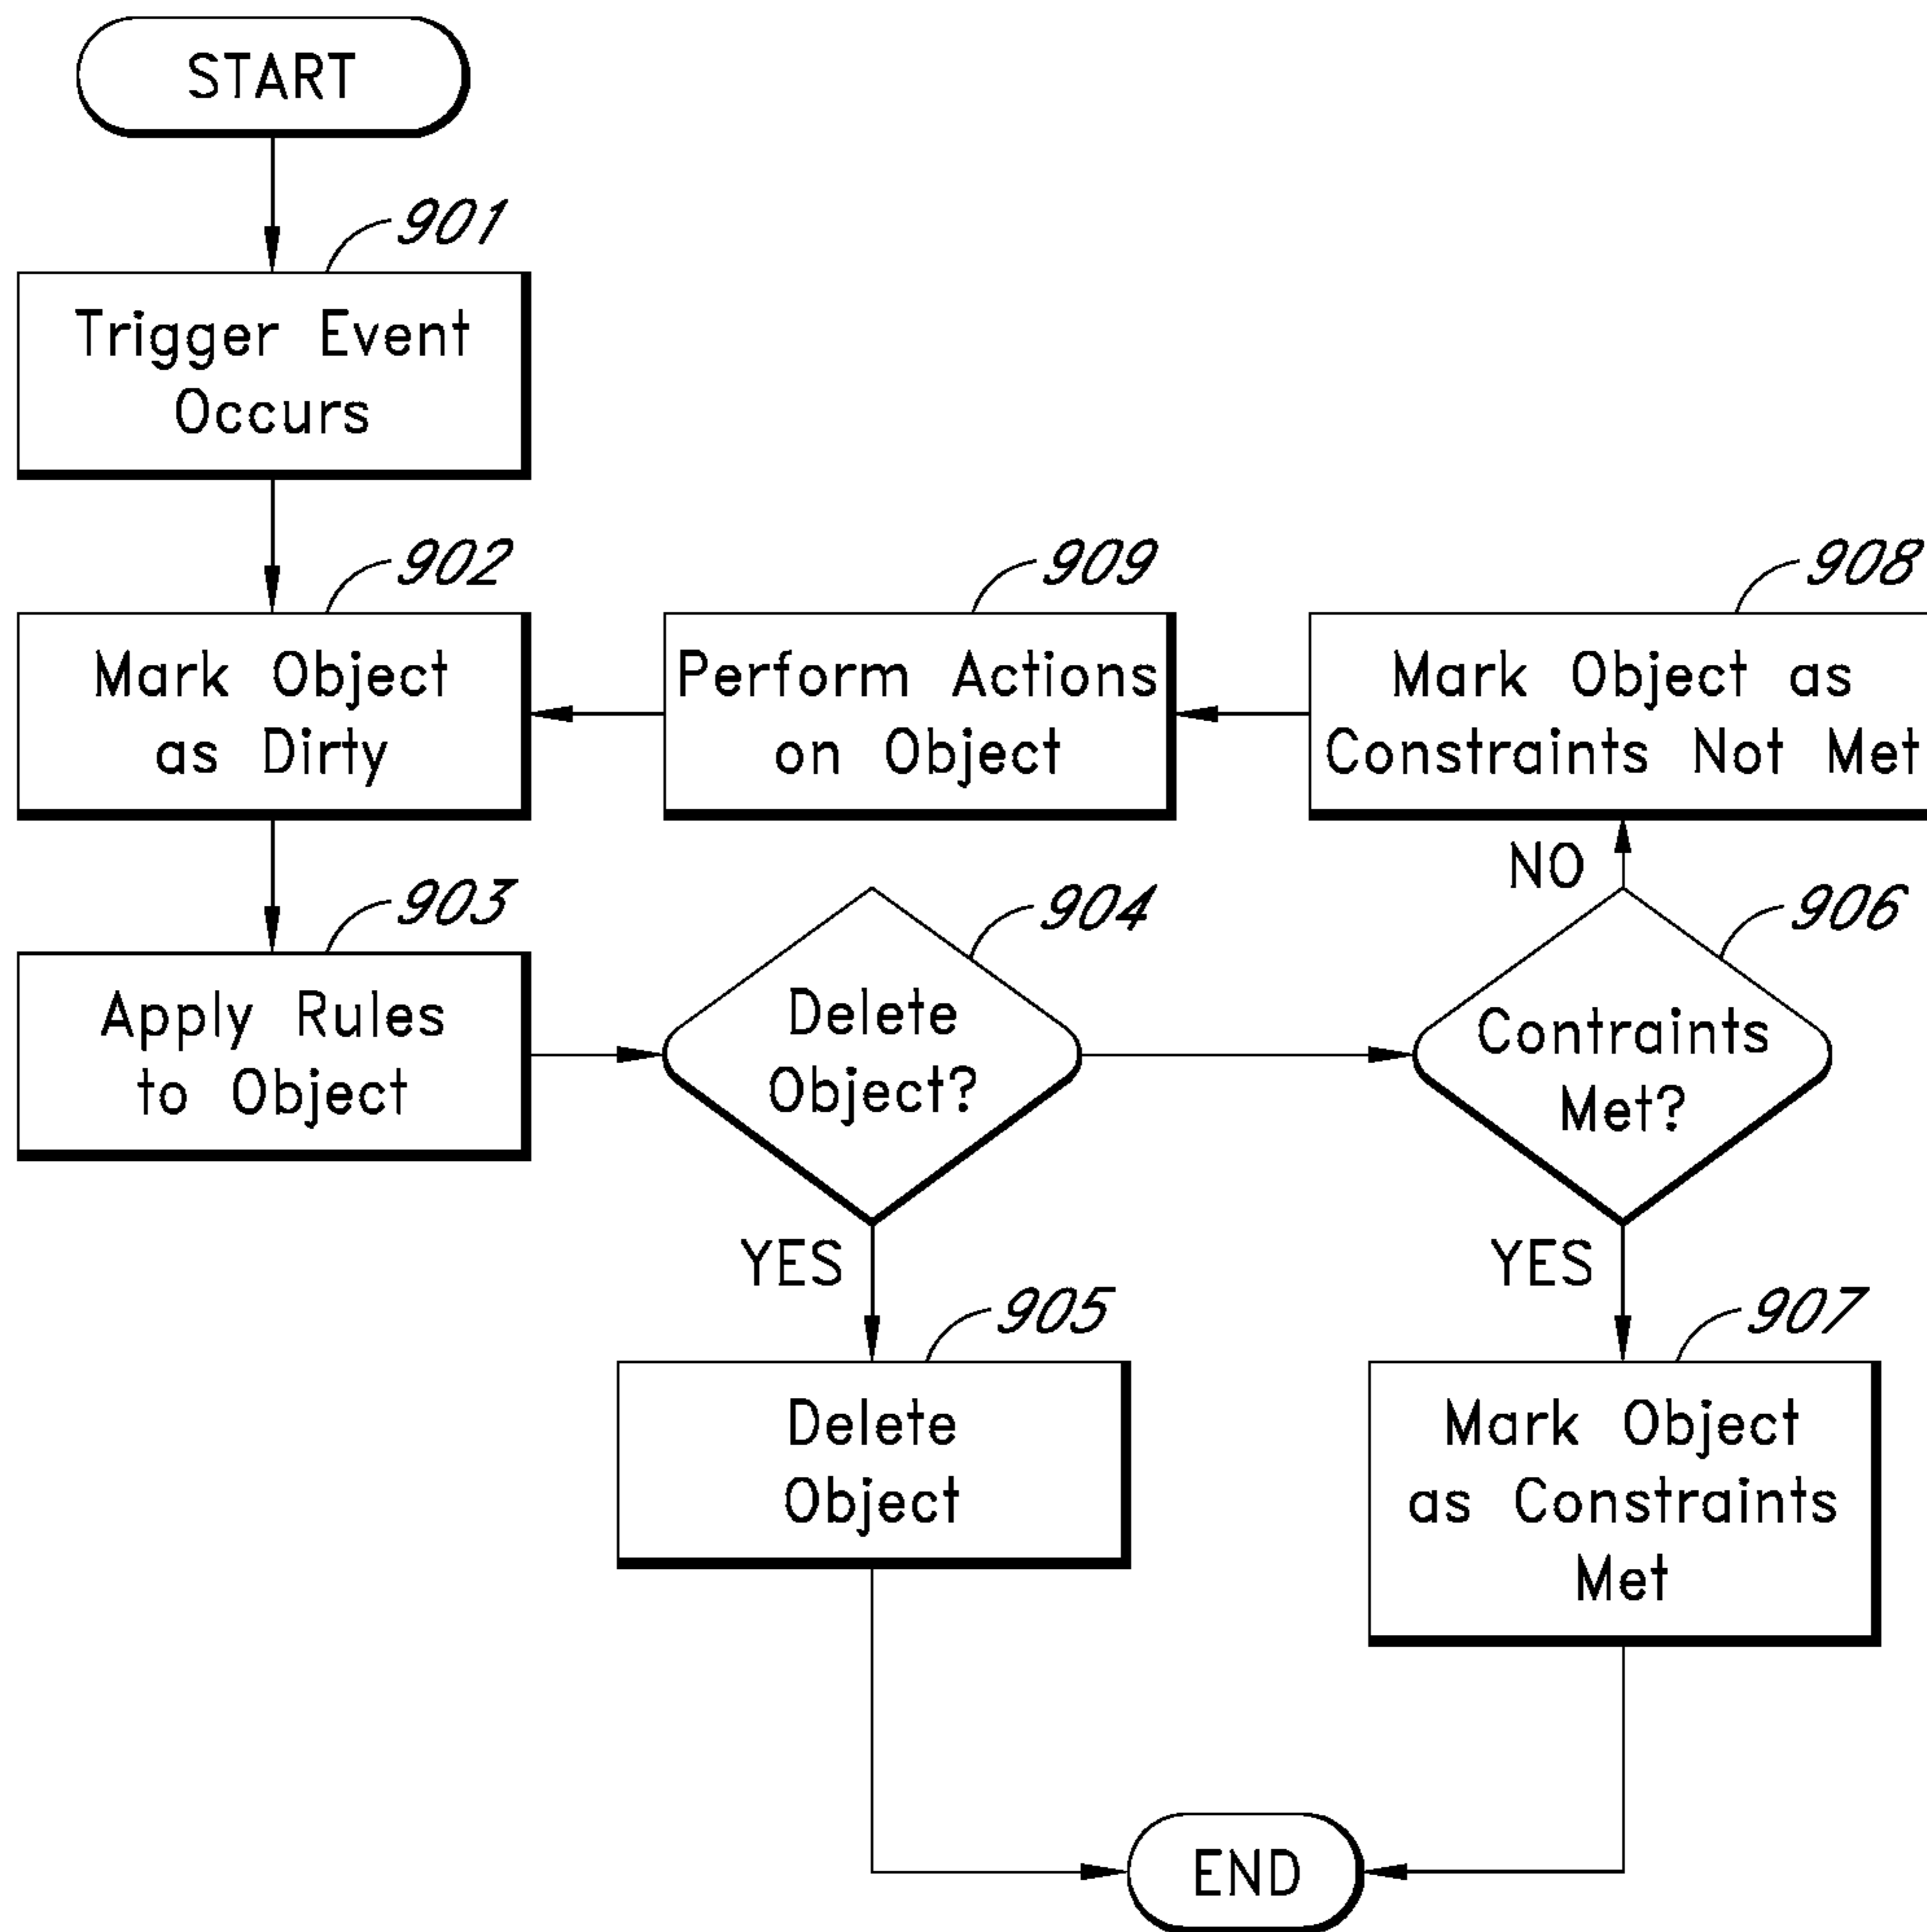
START

901
Trigger Event Occurs

902
Mark Object as Dirty

909
Perform Actions on Object

908
Mark Object as Constraints Not Met

903
Apply Rules to Object

904
Delete Object?

NO

906
Contraints Met?

YES

905
Delete Object

YES

907
Mark Object as Constraints Met

END